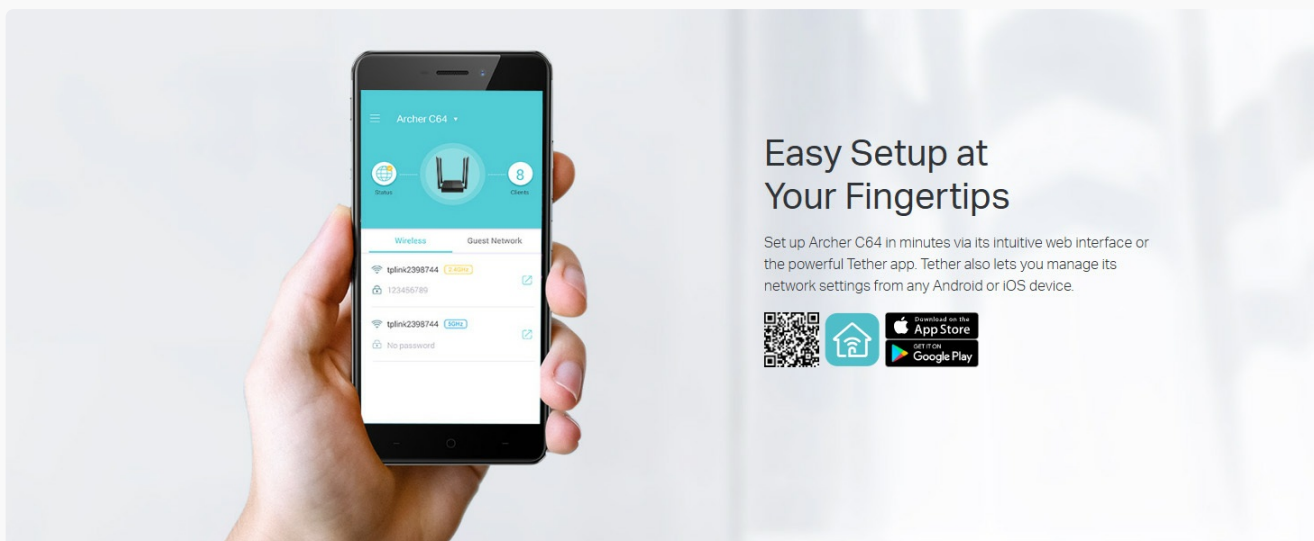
Archer C64

Status

8

Clients

Wireless

Guest Network

tplink2398744 2.4GHz

123456789

tplink2398744 5GHz

No password

Easy Setup at Your Fingertips

Set up Archer C64 in minutes via its intuitive web interface or the powerful Tether app. Tether also lets you manage its network settings from any Android or iOS device.

Download on the App Store

GET IT ON Google Play